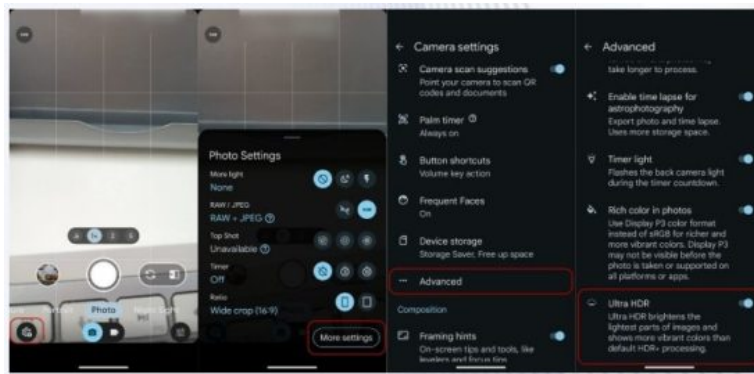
Photo

Photo Settings
More light
None
RAW / JPEG
RAW + JPEG
Top Shot
Unavailable
Timer
Off
Ratio
Wide crop (16:9)
More settings

← Camera settings
Camera scan suggestions
Point your camera to scan QR codes and documents
Palm timer
Always on
Button shortcuts
Volume key action
Frequent Faces
On
Device storage
Storage Saver, Free up space
Advanced
Composition
Framing hints
On-screen tips and tools, like levelers and focus trim

← Advanced
take longer to process.
Enable time lapse for astrophotography
Export photo and time lapse. Uses more storage space.
Timer light
Flashes the back camera light during the timer countdown.
Rich color in photos
Use Display P3 color format instead of sRGB for richer and more vibrant colors. Display P3 may not be visible before the photo is taken or supported on all platforms or apps.
Ultra HDR
Ultra HDR brightens the lightest parts of images and shows more vibrant colors than default HDR+ processing.